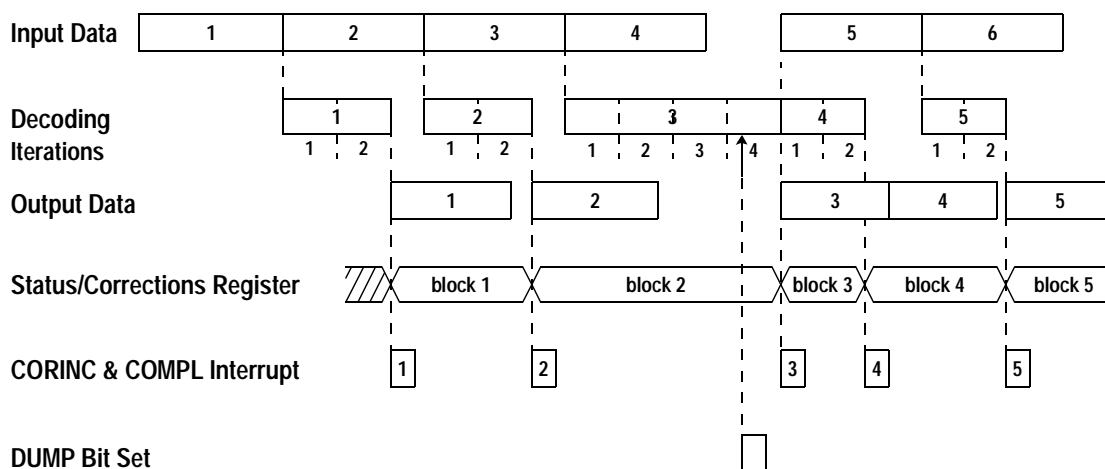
Input Data
1
2
3
4
5
6

Decoding Iterations
1
1 2
2
1 2
3
1 2 3 4
4
1 2
5
1 2

Output Data
1
2
3
4
5

Status/Corrections Register
block 1
block 2
block 3
block 4
block 5

CORINC & COMPL Interrupt
1
2
3
4
5

DUMP Bit Set